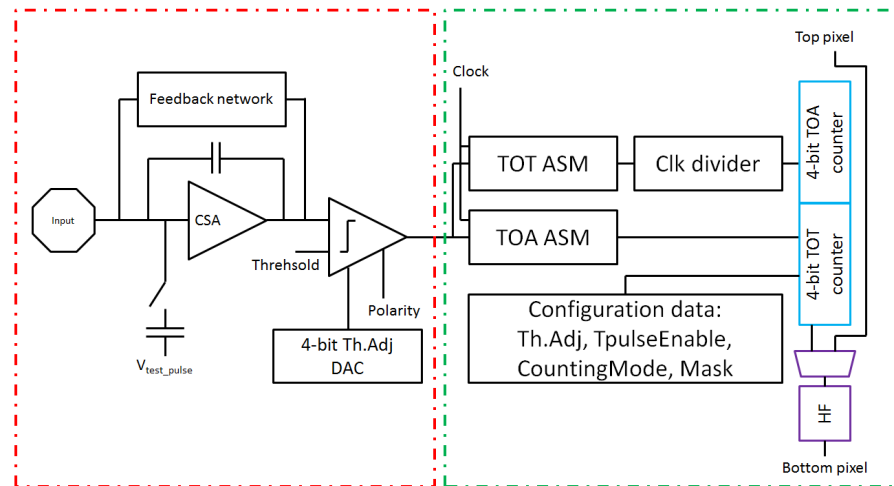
Top pixel

Clock

Feedback network

Input

CSA

Threhsold

Polarity

$V_{test\_pulse}$

4-bit Th.Adj DAC

TOT ASM

Clk divider

4-bit TOA counter

TOA ASM

4-bit TOT counter

Configuration data: Th.Adj, TpulseEnable, CountingMode, Mask

HF

Bottom pixel